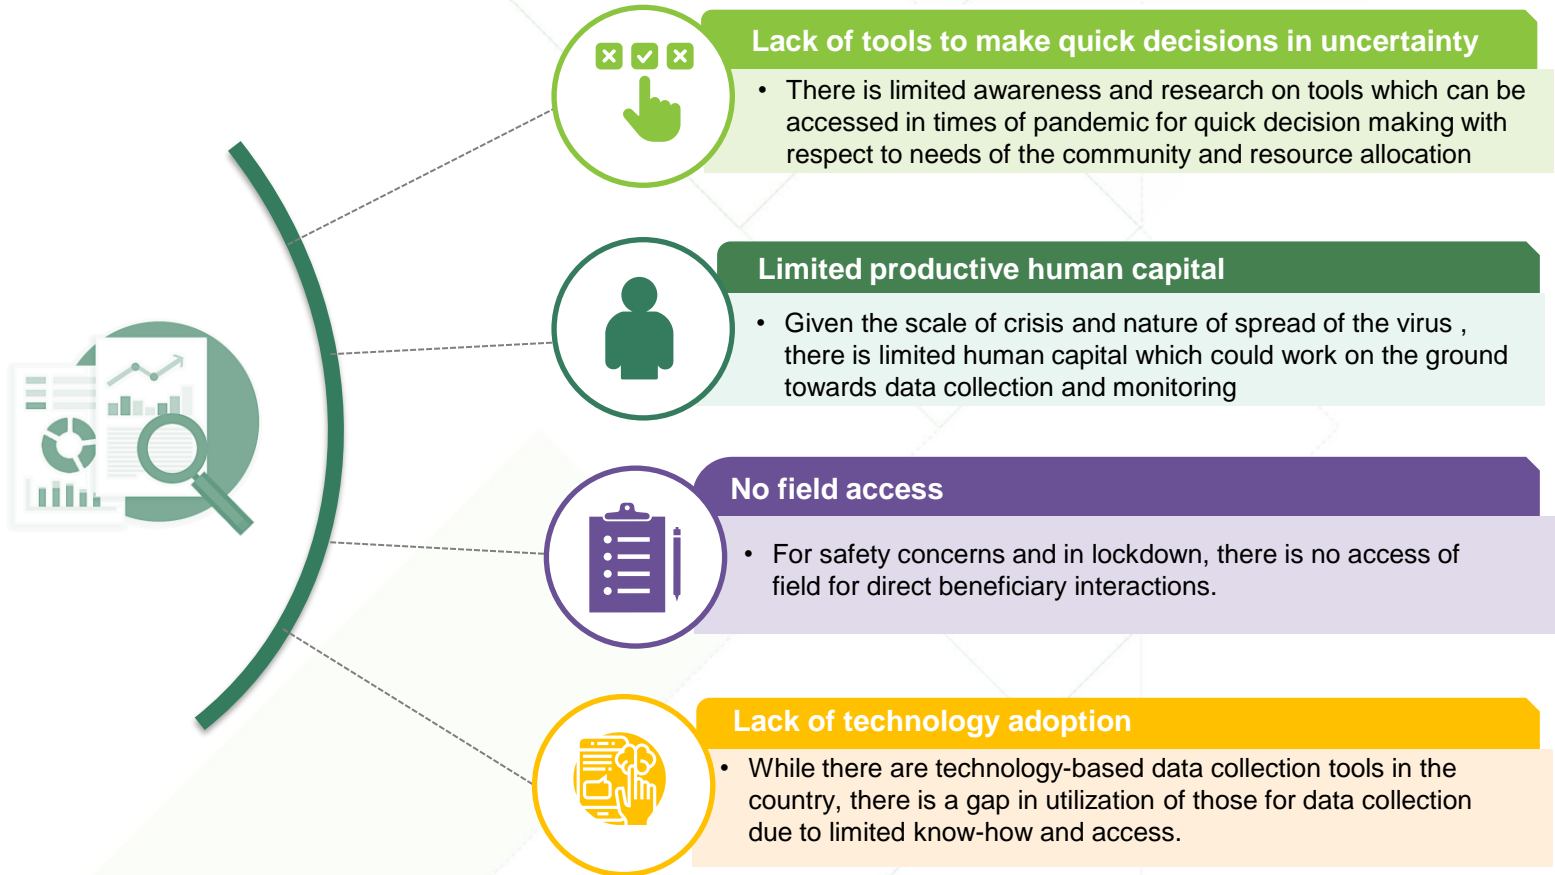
Lack of tools to make quick decisions in uncertainty

- There is limited awareness and research on tools which can be accessed in times of pandemic for quick decision making with respect to needs of the community and resource allocation

Limited productive human capital

- Given the scale of crisis and nature of spread of the virus , there is limited human capital which could work on the ground towards data collection and monitoring

No field access

- For safety concerns and in lockdown, there is no access of field for direct beneficiary interactions.

Lack of technology adoption

- While there are technology-based data collection tools in the country, there is a gap in utilization of those for data collection due to limited know-how and access.